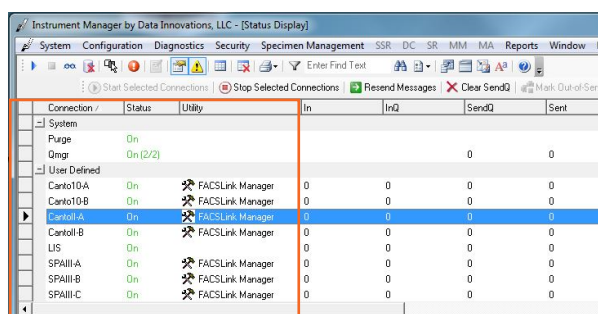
Instrument Manager by Data Innovations, LLC - [Status Display]

System Configuration Diagnostics Security Specimen Management SSR DC SR MM MA Reports Window

Enter Find Text

Start Selected Connections | Stop Selected Connections | Resend Messages | Clear SendQ | Mark Out-of-Ser

| Connection | Status | Utility | In | InQ | SendQ | Sent |
|---|---|---|---|---|---|---|
| System | | | | | | |
| Purge | On | | | | | |
| Qmgr | On (2/2) | | | | 0 | 0 |
| User Defined | | | | | | |
| Canto10-A | On | FACSLink Manager | 0 | 0 | 0 | 0 |
| Canto10-B | On | FACSLink Manager | 0 | 0 | 0 | 0 |
| CantoII-A | On | FACSLink Manager | 0 | 0 | 0 | 0 |
| CantoII-B | On | FACSLink Manager | 0 | 0 | 0 | 0 |
| LIS | On | | 0 | 0 | 0 | 0 |
| SPAIII-A | On | FACSLink Manager | 0 | 0 | 0 | 0 |
| SPAIII-B | On | FACSLink Manager | 0 | 0 | 0 | 0 |
| SPAIII-C | On | FACSLink Manager | 0 | 0 | 0 | 0 |